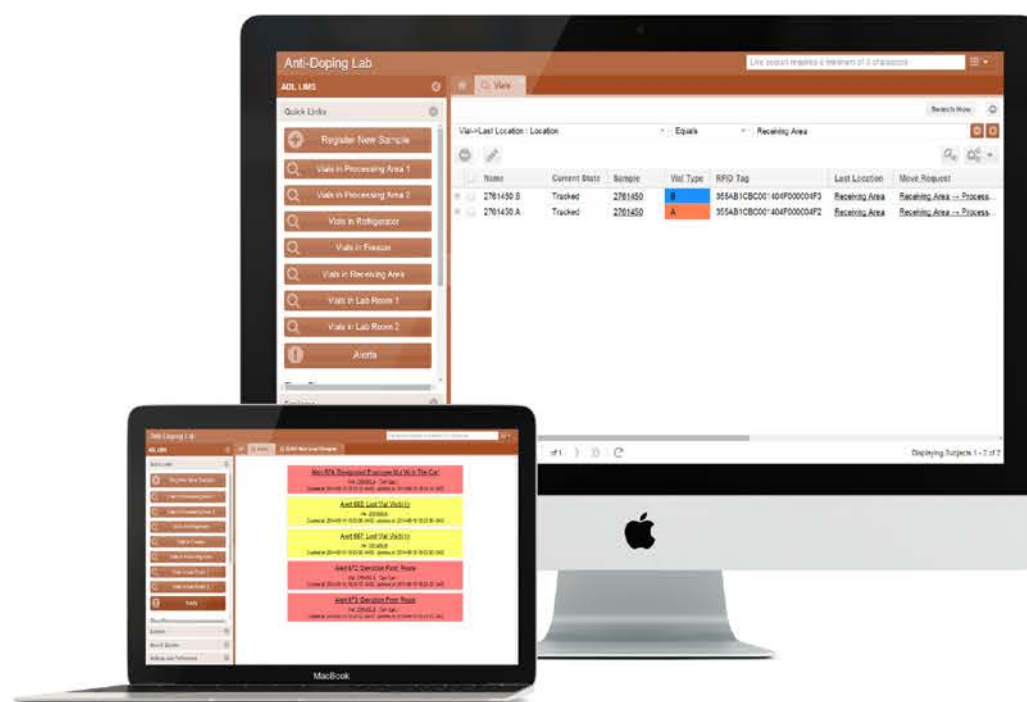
Anti-Doping Lab

Live search requires a minimum of 3 characters

ADL LIMS

Quick Links

Register New Sample

Vials in Processing Area 1

Vials in Processing Area 2

Vials in Refrigerator

Vials in Freezer

Vials in Receiving Area

Vials in Lab Room 1

Vials in Lab Room 2

Alerts

View

Search Now

Vial->Last Location : Location

Equals

Receiving Area

| | Name | Current State | Sample | Vial Type | RFID Tag | Last Location | Move Request |
|---|---|---|---|---|---|---|---|
| | 2761450.B | Tracked | 2761450 | B | 355AB1CBC001404F000004F3 | Receiving Area | Receiving Area → Process... |
| | 2761450.A | Tracked | 2761450 | A | 355AB1CBC001404F000004F2 | Receiving Area | Receiving Area → Process... |

of 1

Displaying Subjects 1 - 2 of 2

Anti-Doping Lab

ADL LIMS

Quick Links

Register New Sample

Vials in Processing Area 1

Vials in Processing Area 2

Vials in Refrigerator

Vials in Freezer

Vials in Receiving Area

Vials in Lab Room 1

Vials in Lab Room 2

Alerts

Explore

Alert 676 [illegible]

Alert 665: Lost Vial Visibility

Alert 667: Lost Vial Visibility

Alert 672: Deviation From Route

Alert 673: Deviation From Route

MacBook